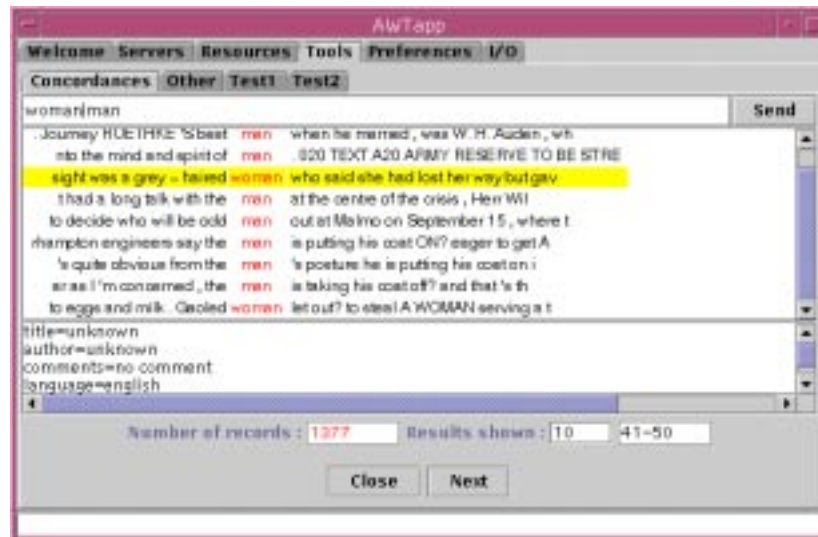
AWTapp

Welcome Servers Resources Tools Preferences I/O

Concordances Other Test1 Test2

woman|man

Send

. Journey ROETHKE 'S best men when he married , was W.H. Auden , wh
nto the mind and spirit of men . 020 TEXT A20 ARMY RESERVE TO BE STRE
sight was a grey – haired women who said she had lost her way but gav
t had a long talk with the man at the centre of the crisis , Herr Wil
to decide who will be odd man out at Malmo on September 15 , where t
rhampton engineers say the men is putting his coat ON? eager to get A
's quite obvious from the men 's posture he is putting his coat on i
er as I 'm concerned , the men is taking his coat off? and that 's th
to eggs and milk . Gaoled women let out? to steal A WOMAN serving a t

title=unknown
author=unknown
comments=no comment
language=english

Number of records : 1377 Results shown : 10 41-50

Close Next